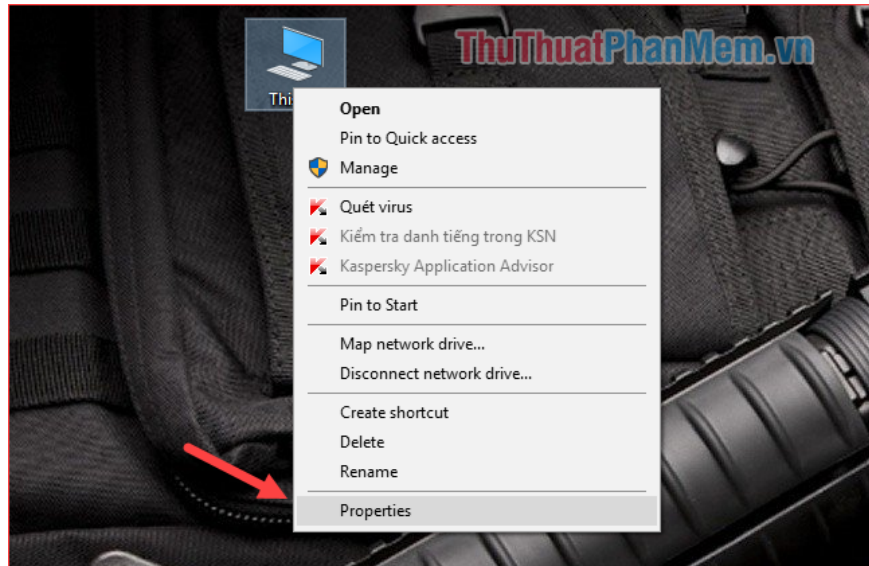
ThuThuatPhanMem.vn

Thi

Open
Pin to Quick access
Manage
Quét virus
Kiểm tra danh tiếng trong KSN
Kaspersky Application Advisor
Pin to Start
Map network drive...
Disconnect network drive...
Create shortcut
Delete
Rename
Properties